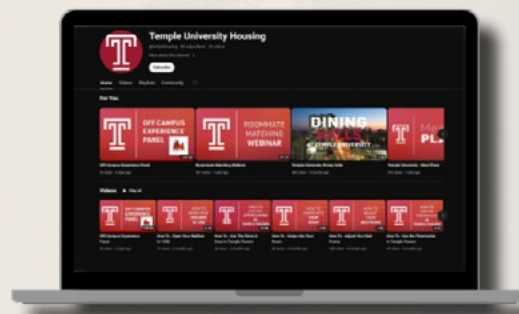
Temple University Housing

Subscribe

Home Videos Playlists Community

For You

T OFF CAMPUS EXPERIENCE PANEL

T ROOMMATE MATCHING WEBINAR

DINING HALLS AT TEMPLE UNIVERSITY

T PL

Off-Campus Experience Panel

Roommate Matching Webinar

Temple University Dining Halls

Videos Play All

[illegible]